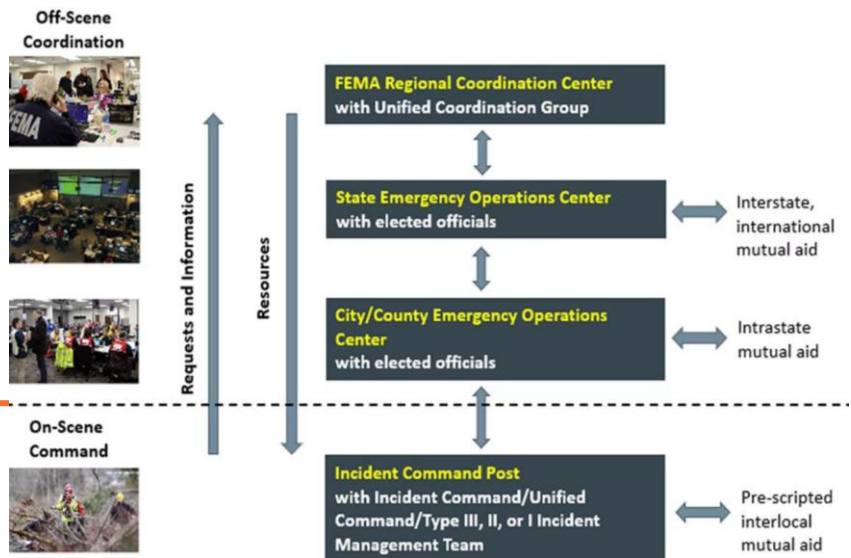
Off-Scene Coordination

FEMA

Requests and Information

Resources

FEMA Regional Coordination Center
with Unified Coordination Group

State Emergency Operations Center
with elected officials

Interstate, international mutual aid

City/County Emergency Operations Center
with elected officials

Intrastate mutual aid

On-Scene Command

Incident Command Post
with Incident Command/Unified Command/Type III, II, or I Incident Management Team

Pre-scripted interlocal mutual aid